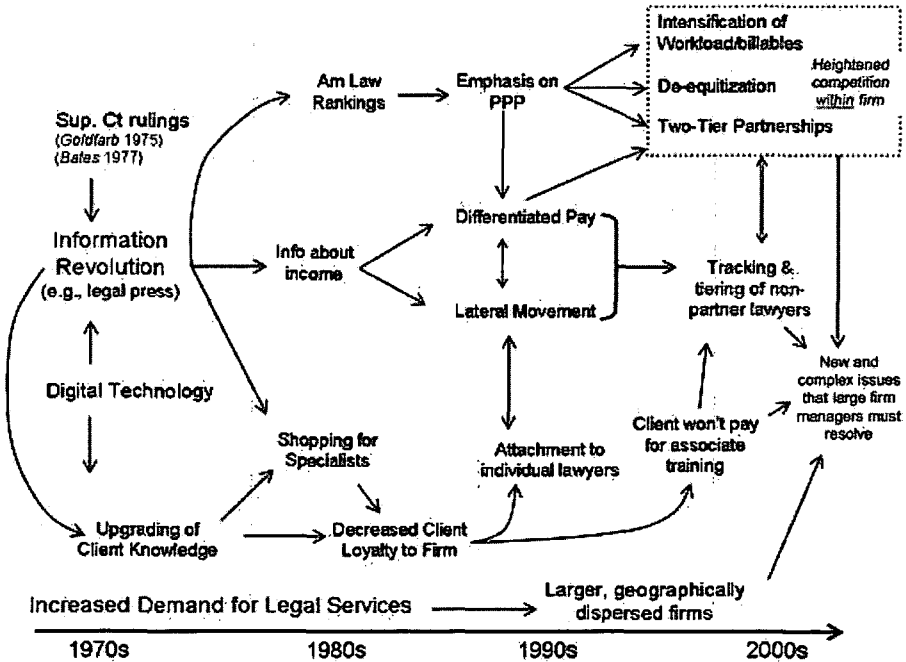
Sup. Ct rulings
(*Goldfarb* 1975)
(*Bates* 1977)

Information Revolution
(e.g., legal press)

Digital Technology

Upgrading of Client Knowledge

Am Law Rankings

Info about income

Shopping for Specialists

Decreased Client Loyalty to Firm

Emphasis on PPP

Differentiated Pay

Lateral Movement

Attachment to individual lawyers

Intensification of Workload/billables

De-equitization

Two-Tier Partnerships

Heightened competition *within* firm

Tracking & tiering of non-partner lawyers

Client won't pay for associate training

New and complex issues that large firm managers must resolve

Increased Demand for Legal Services

Larger, geographically dispersed firms

1970s

1980s

1990s

2000s